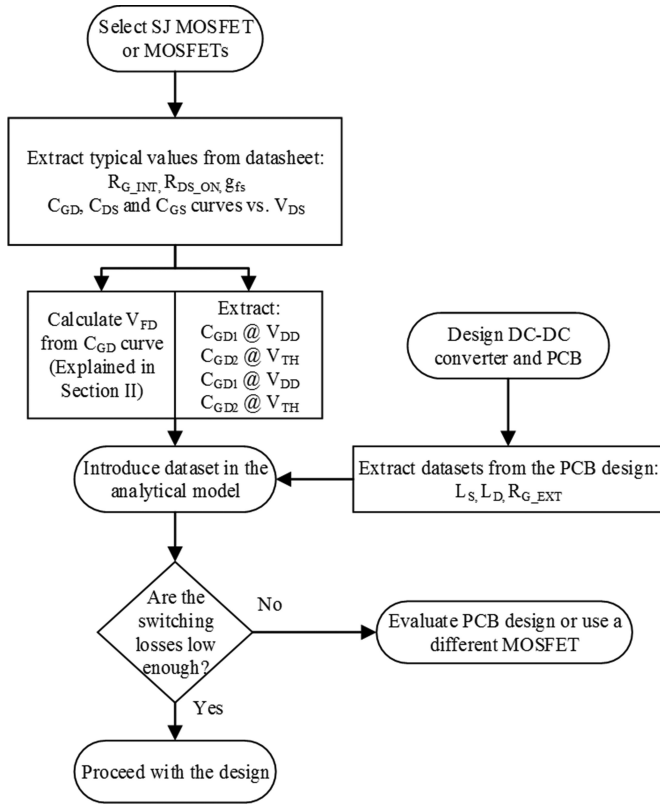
Select SJ MOSFET or MOSFETs

Extract typical values from datasheet: $R_{G\_INT}$, $R_{DS\_ON}$, $g_{fs}$ $C_{GD}$, $C_{DS}$ and $C_{GS}$ curves vs. $V_{DS}$

Calculate $V_{FD}$ from $C_{GD}$ curve (Explained in Section II)

Extract: $C_{GD1}$ @ $V_{DD}$ $C_{GD2}$ @ $V_{TH}$ $C_{GD1}$ @ $V_{DD}$ $C_{GD2}$ @ $V_{TH}$

Design DC-DC converter and PCB

Introduce dataset in the analytical model

Extract datasets from the PCB design: $L_S$, $L_D$, $R_{G\_EXT}$

Are the switching losses low enough?

No

Evaluate PCB design or use a different MOSFET

Yes

Proceed with the design